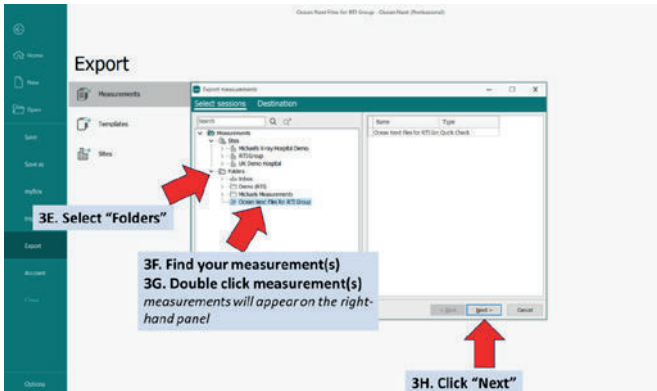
Ocean Next Files for RTI Group - OceanNext (Professional)

Home

New

Open

Save

Save as

myBox

Export

Account

Options

Export

Measurements

Templates

Sites

Export measurements

Select sessions  Destination

Search

Measurements
Sites
Michaels X-ray Hospital Demo
RTI Group
UK Demo Hospital
Folders
Inbox
Demo (RTI)
Michaels Measurements
Ocean Next Files for RTI Group

| Name | Type |
|---|---|
| Ocean Next Files for RTI Gro | Quick Check |

< Back  Next >  Cancel

3E. Select "Folders"

3F. Find your measurement(s)
3G. Double click measurement(s)
measurements will appear on the right-hand panel

3H. Click "Next"